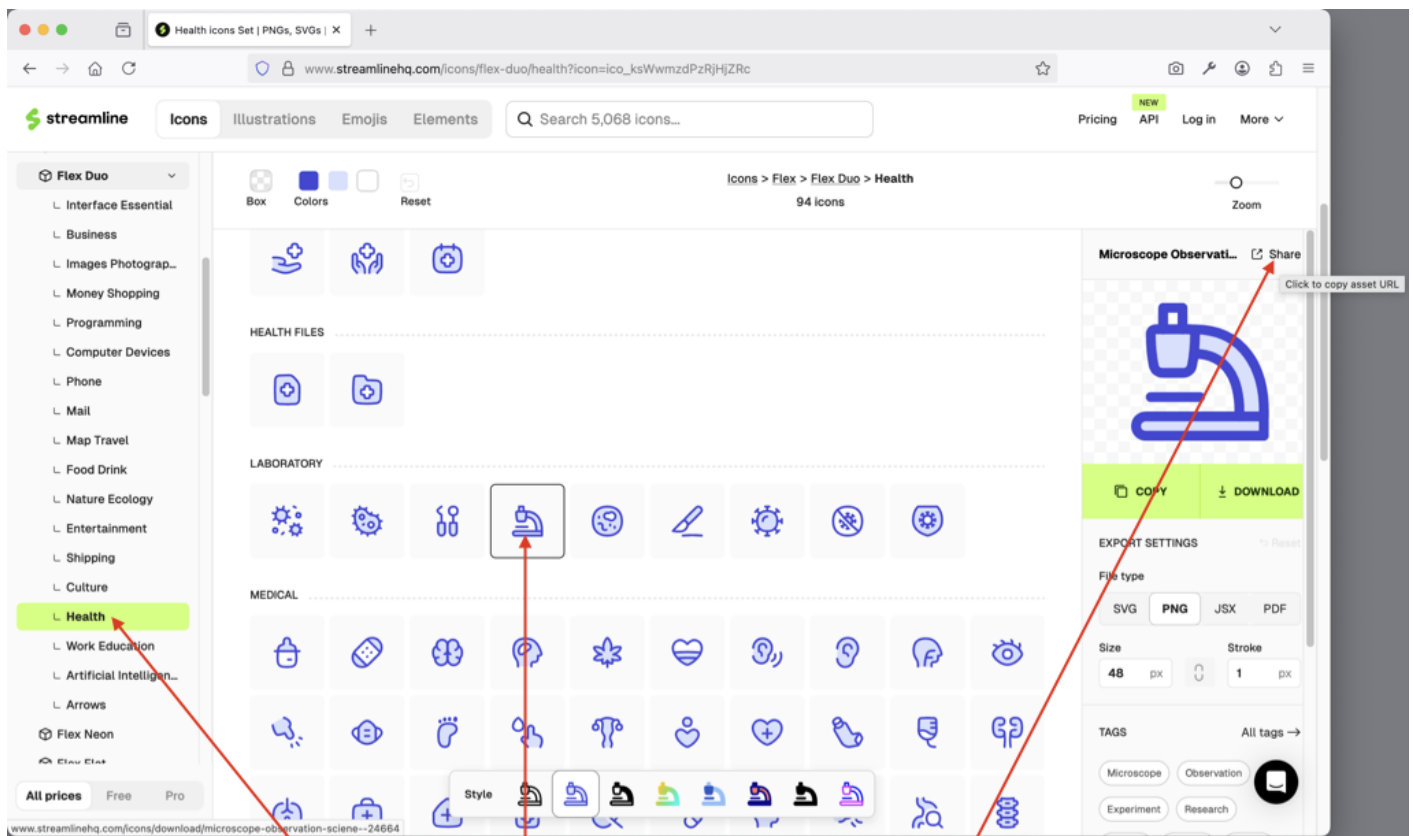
Health icons Set | PNGs, SVGs |

www.streamlinehq.com/icons/flex-duo/health?icon=ico_ksWwmzdPzRjHjZRc

streamline

Icons Illustrations Emojis Elements

Search 5,068 icons...

Pricing NEW API Log in More

Flex Duo

Interface Essential
Business
Images Photograp...
Money Shopping
Programming
Computer Devices
Phone
Mail
Map Travel
Food Drink
Nature Ecology
Entertainment
Shipping
Culture
Health
Work Education
Artificial Intelligen...
Arrows

Flex Neon

Flex Flat

All prices Free Pro

Box Colors Reset

Icons > Flex > Flex Duo > Health
94 icons

Zoom

HEALTH FILES

LABORATORY

MEDICAL

Style

Microscope Observati... Share

Click to copy asset URL

COPY DOWNLOAD

EXPORT SETTINGS Reset

File type

SVG PNG JSX PDF

Size 48 px

Stroke 1 px

TAGS All tags →

Microscope Observation

Experiment Research

www.streamlinehq.com/icons/download/microscope-observation-sciene--24664